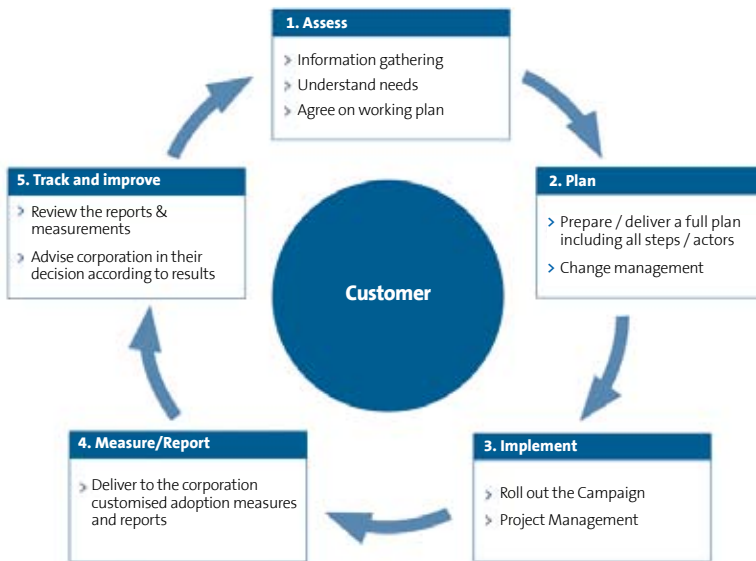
1. Assess

› Information gathering
› Understand needs
› Agree on working plan

2. Plan

› Prepare / deliver a full plan including all steps / actors
› Change management

3. Implement

› Roll out the Campaign
› Project Management

4. Measure/Report

› Deliver to the corporation customised adoption measures and reports

5. Track and improve

› Review the reports & measurements
› Advise corporation in their decision according to results

Customer